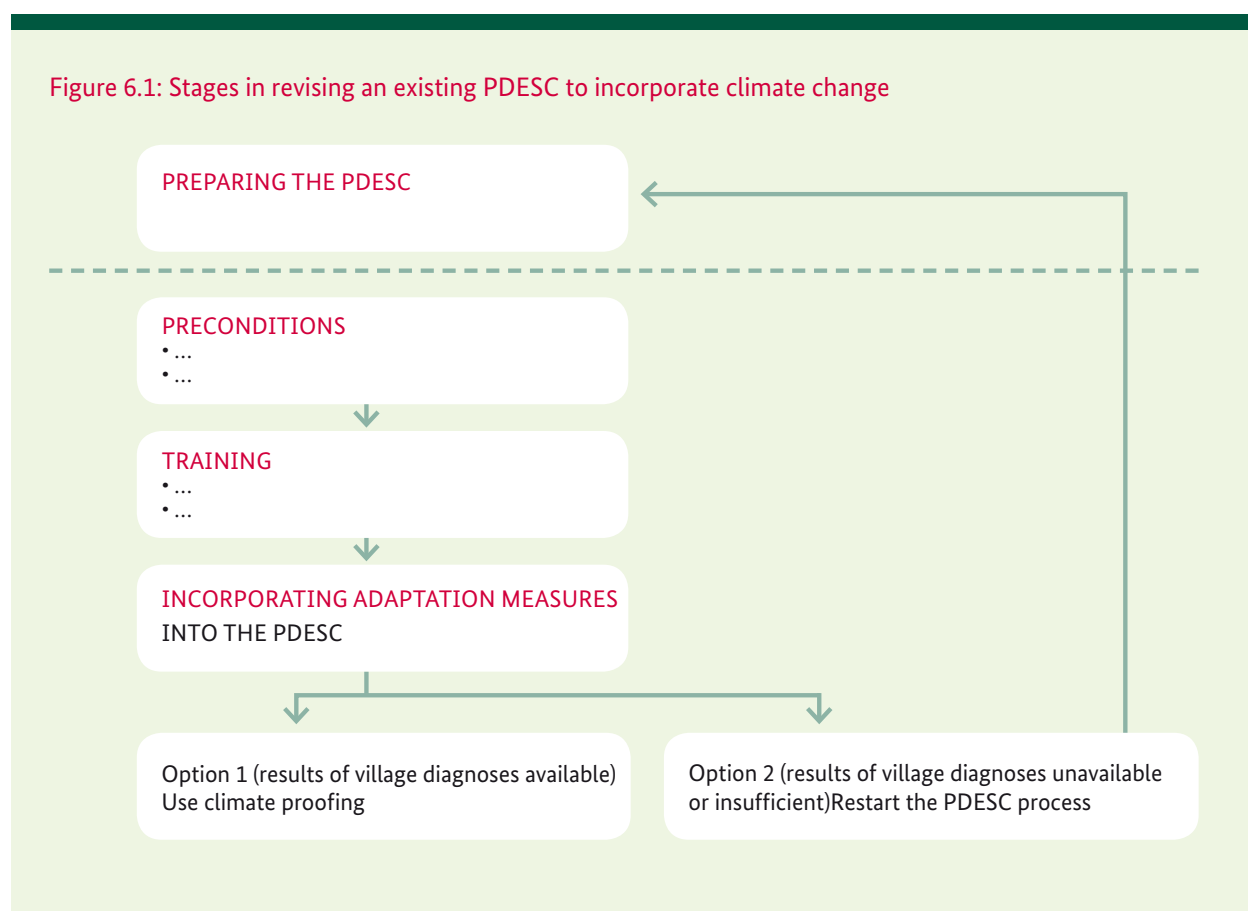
Figure 6.1: Stages in revising an existing PDESC to incorporate climate change

PREPARING THE PDESC

PRECONDITIONS
• ...
• ...

TRAINING
• ...
• ...

INCORPORATING ADAPTATION MEASURES
INTO THE PDESC

Option 1 (results of village diagnoses available)
Use climate proofing

Option 2 (results of village diagnoses unavailable or insufficient)Restart the PDESC process